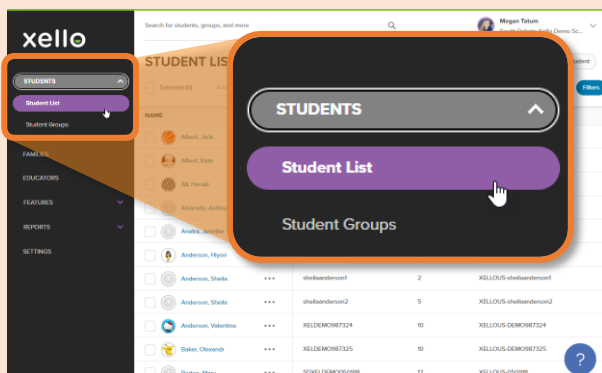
xello

STUDENTS

Student List

Student Groups

FAMILIES

EDUCATORS

FEATURES

REPORTS

SETTINGS

Search for students, groups, and more

Megan Tatum
South Dakota Xello Demo Sc...

STUDENT LIS

Selected (0)

Student

Filters

NAME

Albert, Jack

Albert, Kate

Ali, Haruki

Alvarado, Ashley

Analira, Jennifer

Anderson, Hiyori

Anderson, Sheila ••• sheilaanderson1 2 XELLOUS-sheilaanderson1

Anderson, Sheila ••• sheilaanderson2 5 XELLOUS-sheilaanderson2

Anderson, Valentina ••• XELDEMO987324 10 XELLOUS-DEMO987324

Baker, Olexandr ••• XELDEMO987325 10 XELLOUS-DEMO987325

STUDENTS

Student List

Student Groups

?